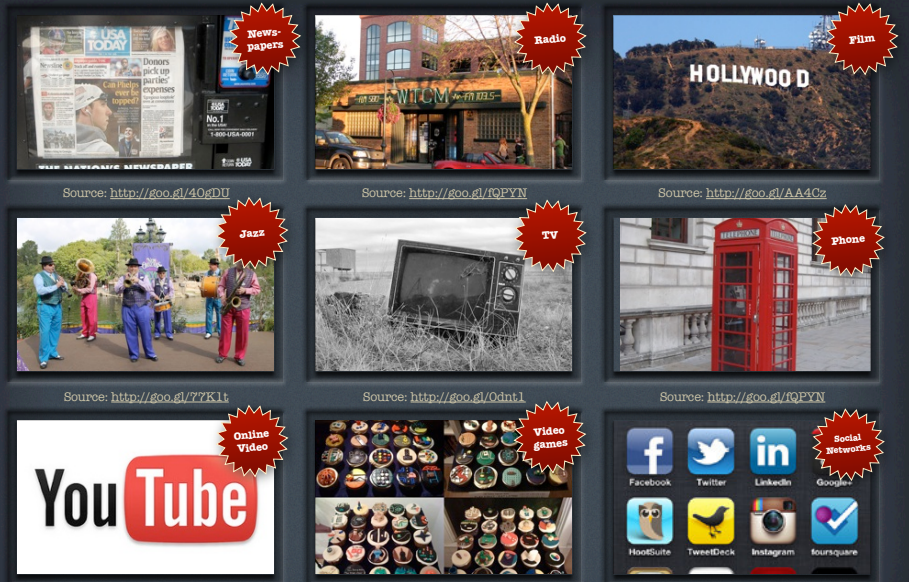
Newspapers

USA TODAY

Donors pick up parties' expenses

Can Phelps ever be topped?

No.1

THE NATION'S NEWSPAPER

Radio

WTCM

Film

HOLLYWOOD

Source: http://goo.gl/40gDU

Source: http://goo.gl/fQPYN

Source: http://goo.gl/AA4Cz

Jazz

TV

Phone

TELEPHONE

Source: http://goo.gl/77K1t

Source: http://goo.gl/0dnt1

Source: http://goo.gl/fQPYN

Online Video

YouTube

Video games

Social Networks

Facebook

Twitter

LinkedIn

Google+

HootSuite

TweetDeck

Instagram

foursquare